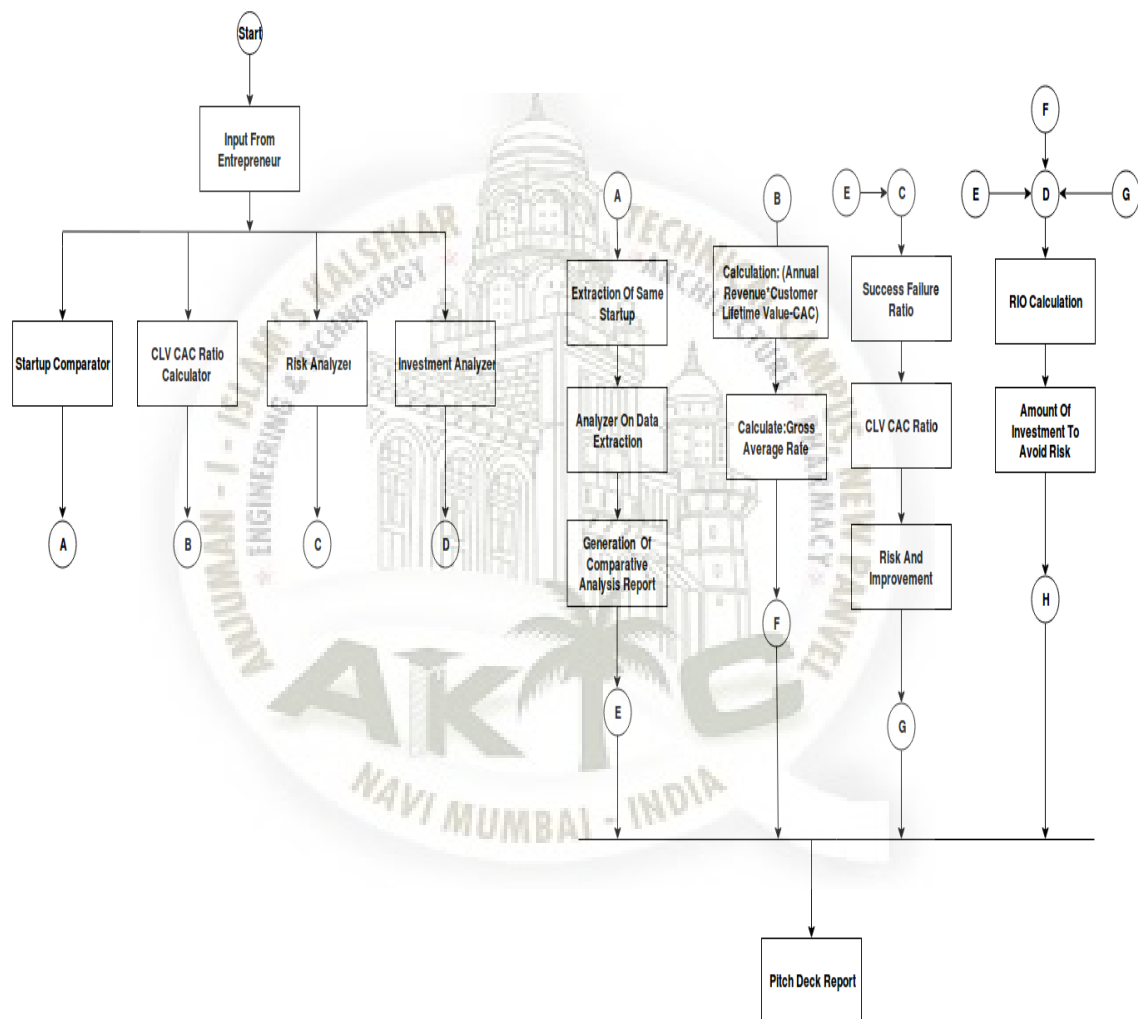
Start

Input From Entrepreneur

Startup Comparator

CLV CAC Ratio Calculator

Risk Analyzer

Investment Analyzer

A

B

C

D

A

Extraction Of Same Startup

Analyzer On Data Extraction

Generation Of Comparative Analysis Report

E

B

Calculation: (Annual Revenue*Customer Lifetime Value-CAC)

Calculate:Gross Average Rate

F

E

C

Success Failure Ratio

CLV CAC Ratio

Risk And Improvement

G

F

E

D

G

RIO Calculation

Amount Of Investment To Avoid Risk

H

Pitch Deck Report

ANJUMAN-I-ISLAM'S KALSEKAR TECHNICAL CAMPUS NEW PANVEL

ENGINEERING & TECHNOLOGY

ARCHITECTURE

PHARMACY

AKTC

NAVI MUMBAI - INDIA